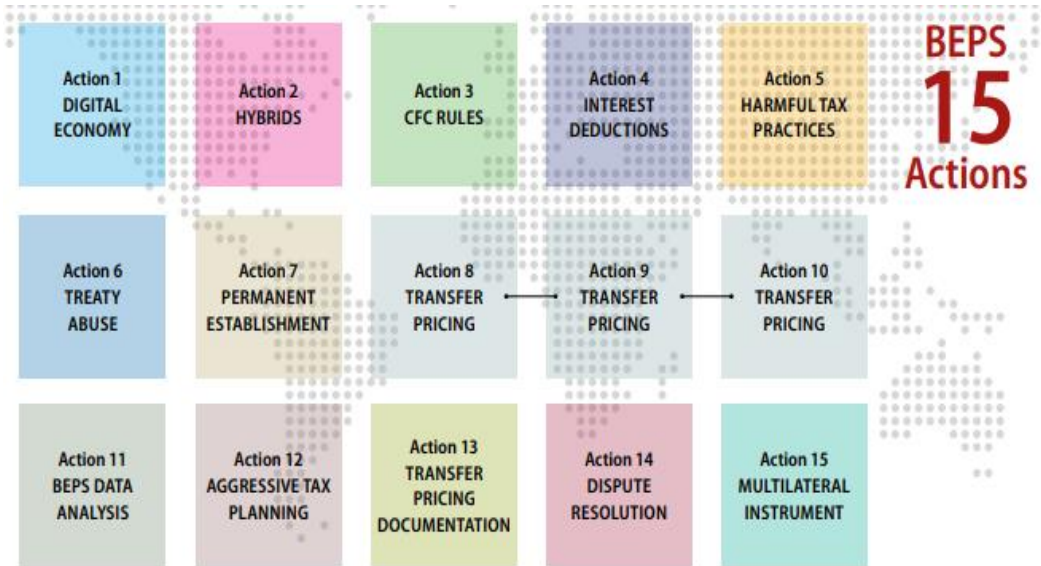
Action 1
DIGITAL
ECONOMY

Action 2
HYBRIDS

Action 3
CFC RULES

Action 4
INTEREST
DEDUCTIONS

Action 5
HARMFUL TAX
PRACTICES

BEPS
15
Actions

Action 6
TREATY
ABUSE

Action 7
PERMANENT
ESTABLISHMENT

Action 8
TRANSFER
PRICING

Action 9
TRANSFER
PRICING

Action 10
TRANSFER
PRICING

Action 11
BEPS DATA
ANALYSIS

Action 12
AGGRESSIVE TAX
PLANNING

Action 13
TRANSFER
PRICING
DOCUMENTATION

Action 14
DISPUTE
RESOLUTION

Action 15
MULTILATERAL
INSTRUMENT